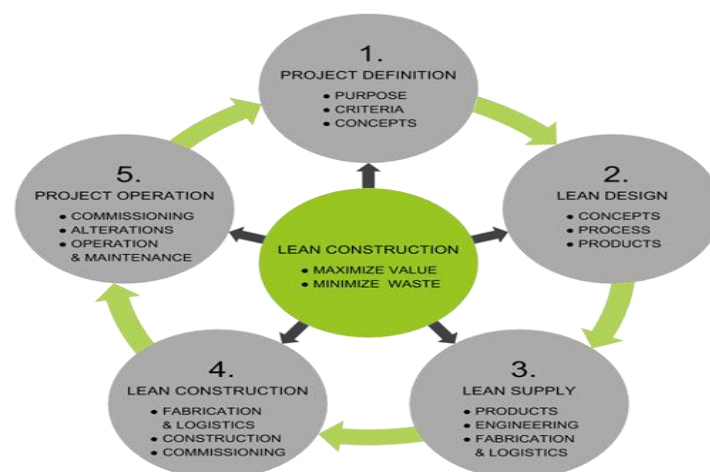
1.
PROJECT DEFINITION
• PURPOSE
• CRITERIA
• CONCEPTS

2.
LEAN DESIGN
• CONCEPTS
• PROCESS
• PRODUCTS

3.
LEAN SUPPLY
• PRODUCTS
• ENGINEERING
• FABRICATION & LOGISTICS

4.
LEAN CONSTRUCTION
• FABRICATION & LOGISTICS
• CONSTRUCTION
• COMMISSIONING

5.
PROJECT OPERATION
• COMMISSIONING
• ALTERATIONS
• OPERATION & MAINTENANCE

LEAN CONSTRUCTION
• MAXIMIZE VALUE
• MINIMIZE WASTE